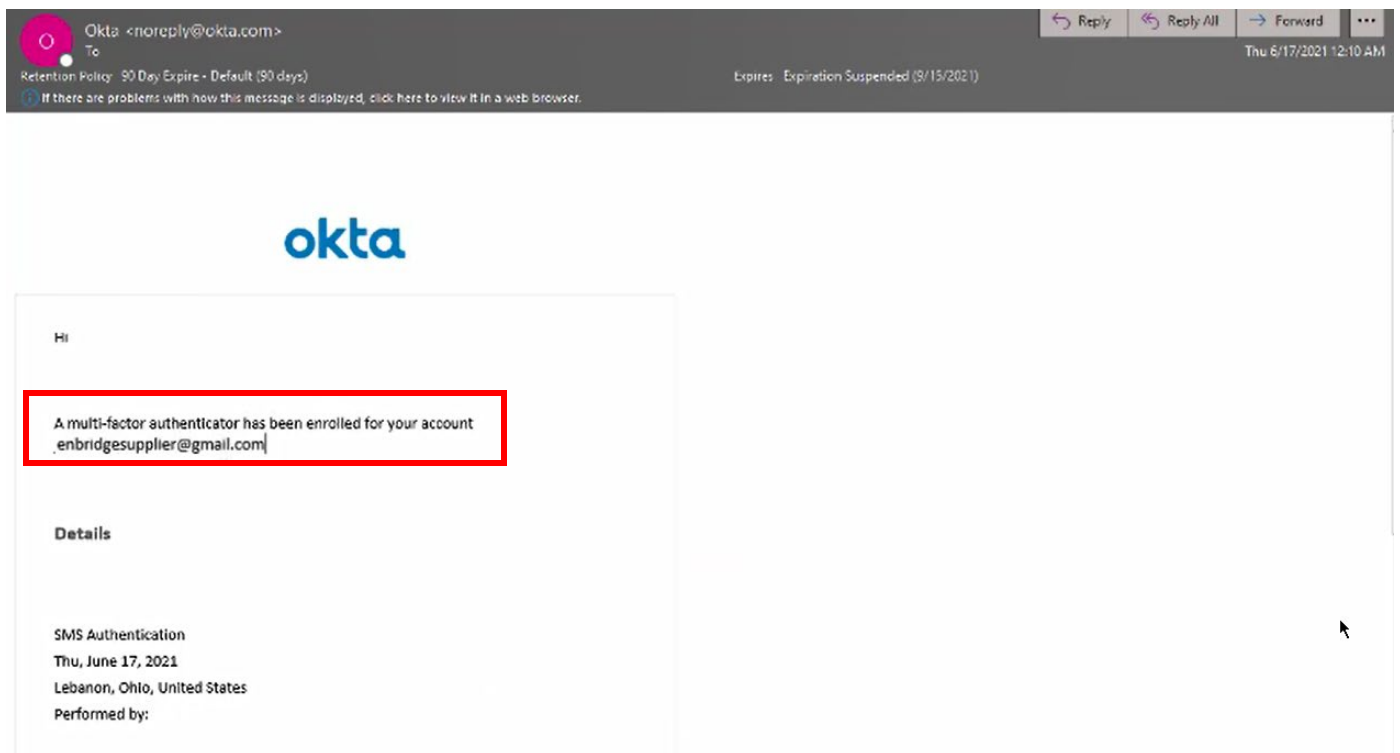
O

Okta <noreply@okta.com>
To

Reply | Reply All | Forward | ...

Thu 6/17/2021 12:10 AM

Retention Policy 90 Day Expire - Default (90 days)

Expires Expiration Suspended (9/15/2021)

If there are problems with how this message is displayed, click here to view it in a web browser.

okta

Hi

A multi-factor authenticator has been enrolled for your account enbridgesupplier@gmail.com

Details

SMS Authentication
Thu, June 17, 2021
Lebanon, Ohio, United States
Performed by: